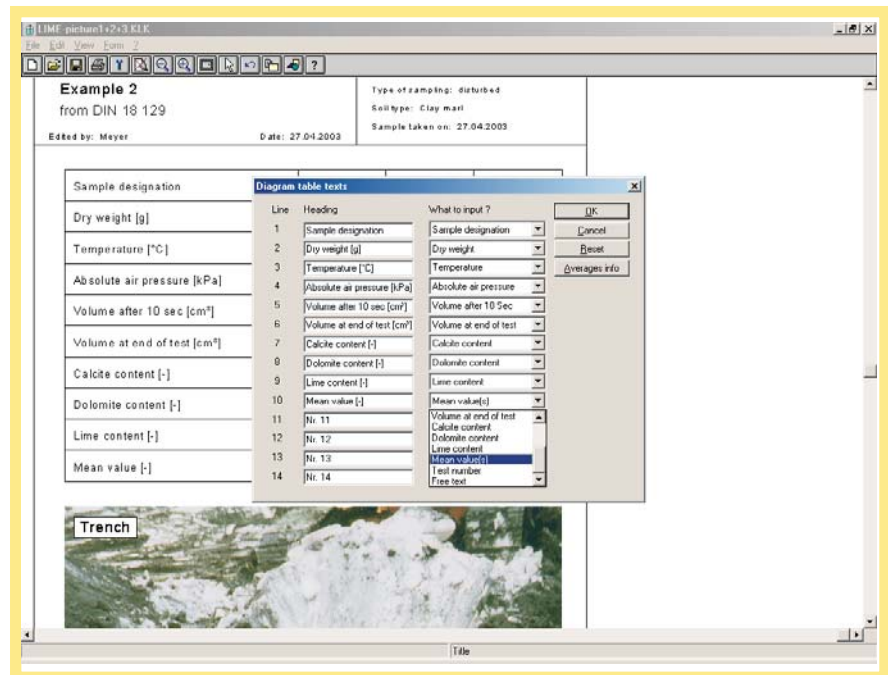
LIME-picture1+2+3.KLK

File Edit View Form ?

Example 2

from DIN 18 129

Edited by: Meyer

Date: 27.04.2003

Type of sampling: disturbed

Soil type: Clay marl

Sample taken on: 27.04.2003

Sample designation

Dry weight [g]

Temperature [°C]

Absolute air pressure [kPa]

Volume after 10 sec [cm³]

Volume at end of test [cm³]

Calcite content [-]

Dolomite content [-]

Lime content [-]

Mean value [-]

Trench

Diagram table texts

| Line | Heading | What to input ? |
|---|---|---|
| 1 | Sample designation | Sample designation |
| 2 | Dry weight [g] | Dry weight |
| 3 | Temperature [°C] | Temperature |
| 4 | Absolute air pressure [kPa] | Absolute air pressure |
| 5 | Volume after 10 sec [cm³] | Volume after 10 Sec |
| 6 | Volume at end of test [cm³] | Volume at end of test |
| 7 | Calcite content [-] | Calcite content |
| 8 | Dolomite content [-] | Dolomite content |
| 9 | Lime content [-] | Lime content |
| 10 | Mean value [-] | Mean value(s) |
| 11 | Nr. 11 | Volume at end of test |
| 12 | Nr. 12 | Calcite content |
| 13 | Nr. 13 | Dolomite content |
| 14 | Nr. 14 | Lime content |

Mean value(s)
Test number
Free text

OK
Cancel
Reset
Averages info

Title